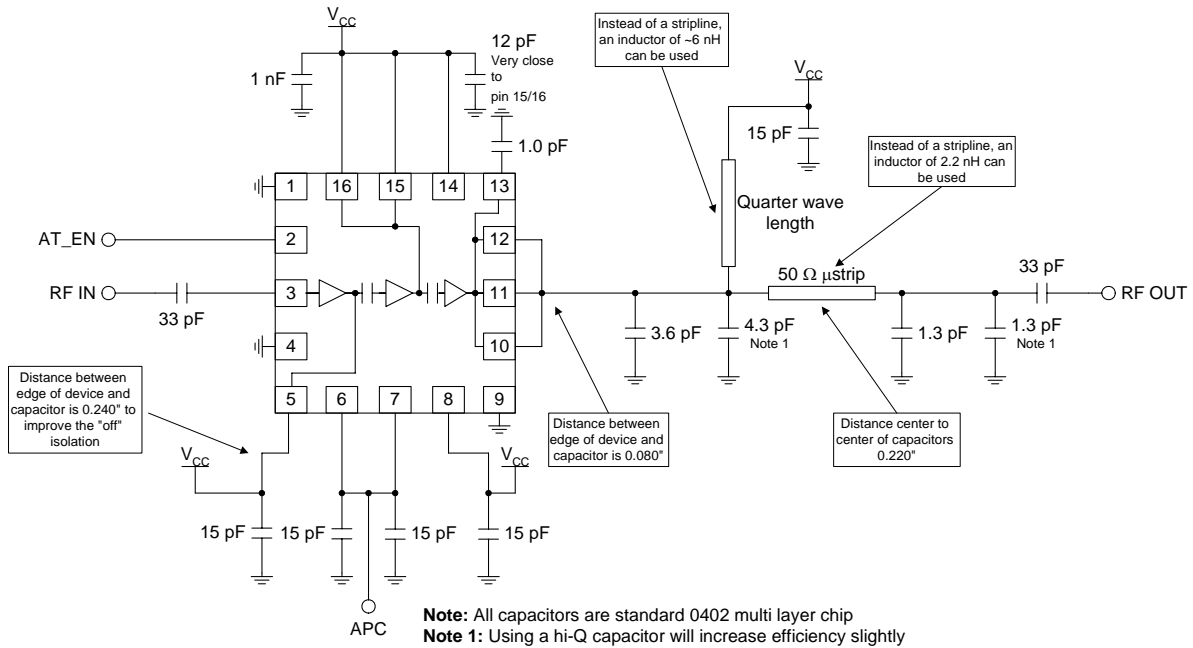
$V_{CC}$

1 nF

12 pF
Very close to pin 15/16

1.0 pF

Instead of a stripline, an inductor of ~6 nH can be used

$V_{CC}$

15 pF

Instead of a stripline, an inductor of 2.2 nH can be used

Quarter wave length

1
16
15
14
13
2
12
3
11
4
10
5
6
7
8
9

AT_EN

RF IN

33 pF

50 Ω µstrip

33 pF

RF OUT

3.6 pF

4.3 pF
Note 1

1.3 pF

1.3 pF
Note 1

Distance between edge of device and capacitor is 0.240" to improve the "off" isolation

Distance between edge of device and capacitor is 0.080"

Distance center to center of capacitors 0.220"

$V_{CC}$

$V_{CC}$

15 pF

15 pF

15 pF

15 pF

APC

**Note:** All capacitors are standard 0402 multi layer chip
**Note 1:** Using a hi-Q capacitor will increase efficiency slightly